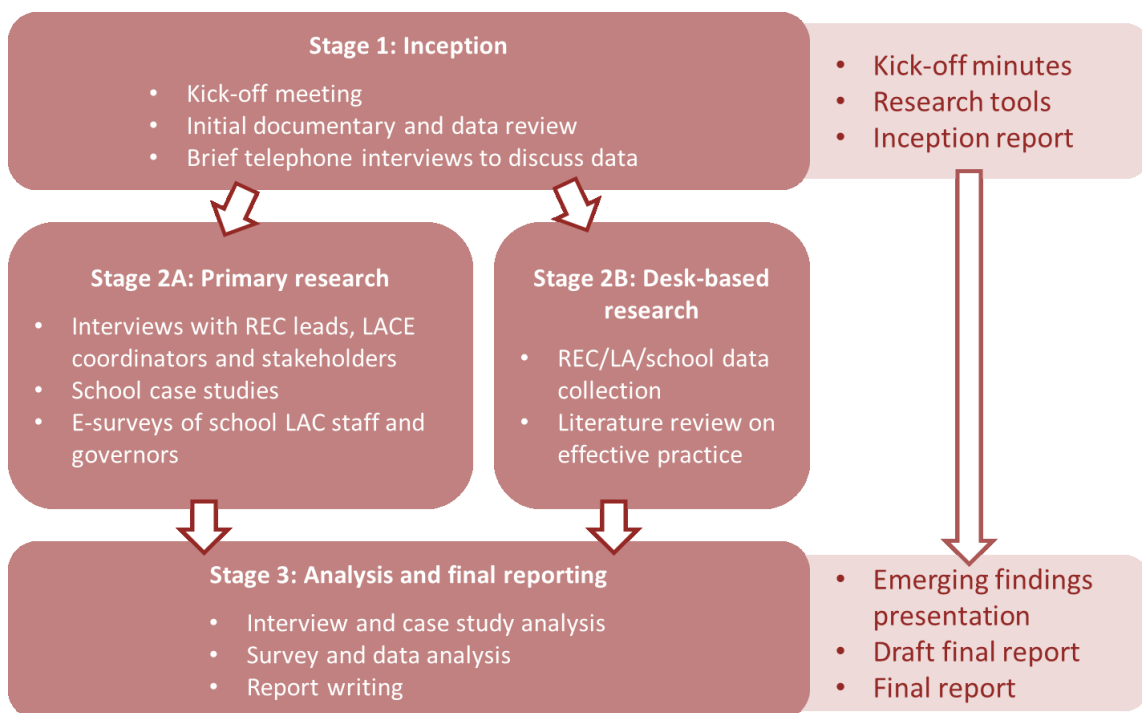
**Stage 1: Inception**

- Kick-off meeting
- Initial documentary and data review
- Brief telephone interviews to discuss data

- Kick-off minutes
- Research tools
- Inception report

**Stage 2A: Primary research**

- Interviews with REC leads, LACE coordinators and stakeholders
- School case studies
- E-surveys of school LAC staff and governors

**Stage 2B: Desk-based research**

- REC/LA/school data collection
- Literature review on effective practice

**Stage 3: Analysis and final reporting**

- Interview and case study analysis
- Survey and data analysis
- Report writing

- Emerging findings presentation
- Draft final report
- Final report